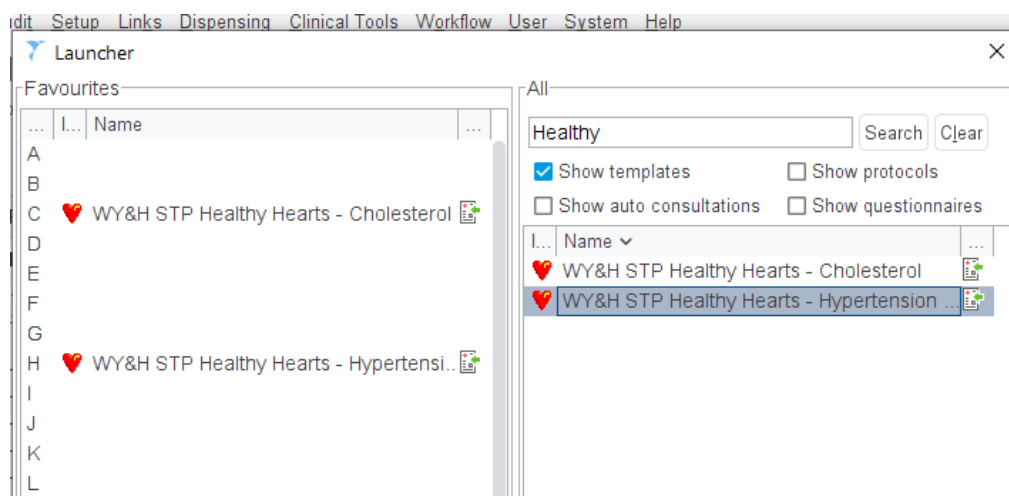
udit Setup Links Dispensing Clinical Tools Workflow User System Help

Launcher

Favourites

| ... | I... | Name | ... |
|---|---|---|---|
| A | | | |
| B | | | |
| C | | WY&H STP Healthy Hearts - Cholesterol | |
| D | | | |
| E | | | |
| F | | | |
| G | | | |
| H | | WY&H STP Healthy Hearts - Hypertensi... | |
| I | | | |
| J | | | |
| K | | | |
| L | | | |

All

Healthy

Search Clear

Show templates
Show protocols
Show auto consultations
Show questionnaires

| I... | Name | ... |
|---|---|---|
| | WY&H STP Healthy Hearts - Cholesterol | |
| | WY&H STP Healthy Hearts - Hypertension ... | |